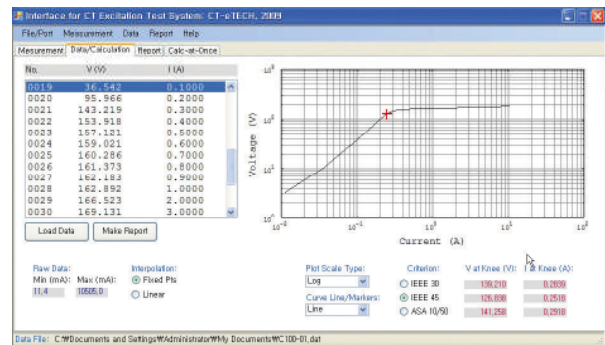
Interface for CT Excitation Test System: CT-eTECH, 2009

File/Port Measurement Data Report Help

Mesurement Data/Calculation Report Calc-at-Once

| No. | V (V) | I (A) |
|---|---|---|
| 0019 | 36.542 | 0.1000 |
| 0020 | 95.966 | 0.2000 |
| 0021 | 143.219 | 0.3000 |
| 0022 | 153.918 | 0.4000 |
| 0023 | 157.121 | 0.5000 |
| 0024 | 159.021 | 0.6000 |
| 0025 | 160.286 | 0.7000 |
| 0026 | 161.373 | 0.8000 |
| 0027 | 162.183 | 0.9000 |
| 0028 | 162.892 | 1.0000 |
| 0029 | 166.523 | 2.0000 |
| 0030 | 169.131 | 3.0000 |

Load Data Make Report

$10^3$ $10^2$ $10^1$ $10^0$ Voltage (V)

$10^{-2}$ $10^{-1}$ $10^0$ $10^1$ $10^2$ Current (A)

Raw Data:
Min (mA): Max (mA):
11.4 10505.0

Interpolation:
Fixed Pts
Linear

Plot Scale Type:
Log

Curve Line/Markers:
Line

Criterion:
IEEE 30
IEEE 45
ASA 10/50

V at Knee (V):
139.210
126.838
141.258

I at Knee (A):
0.2839
0.2518
0.2918

Data File: C:₩Documents and Settings₩Administrator₩My Documents₩C100-01.dat